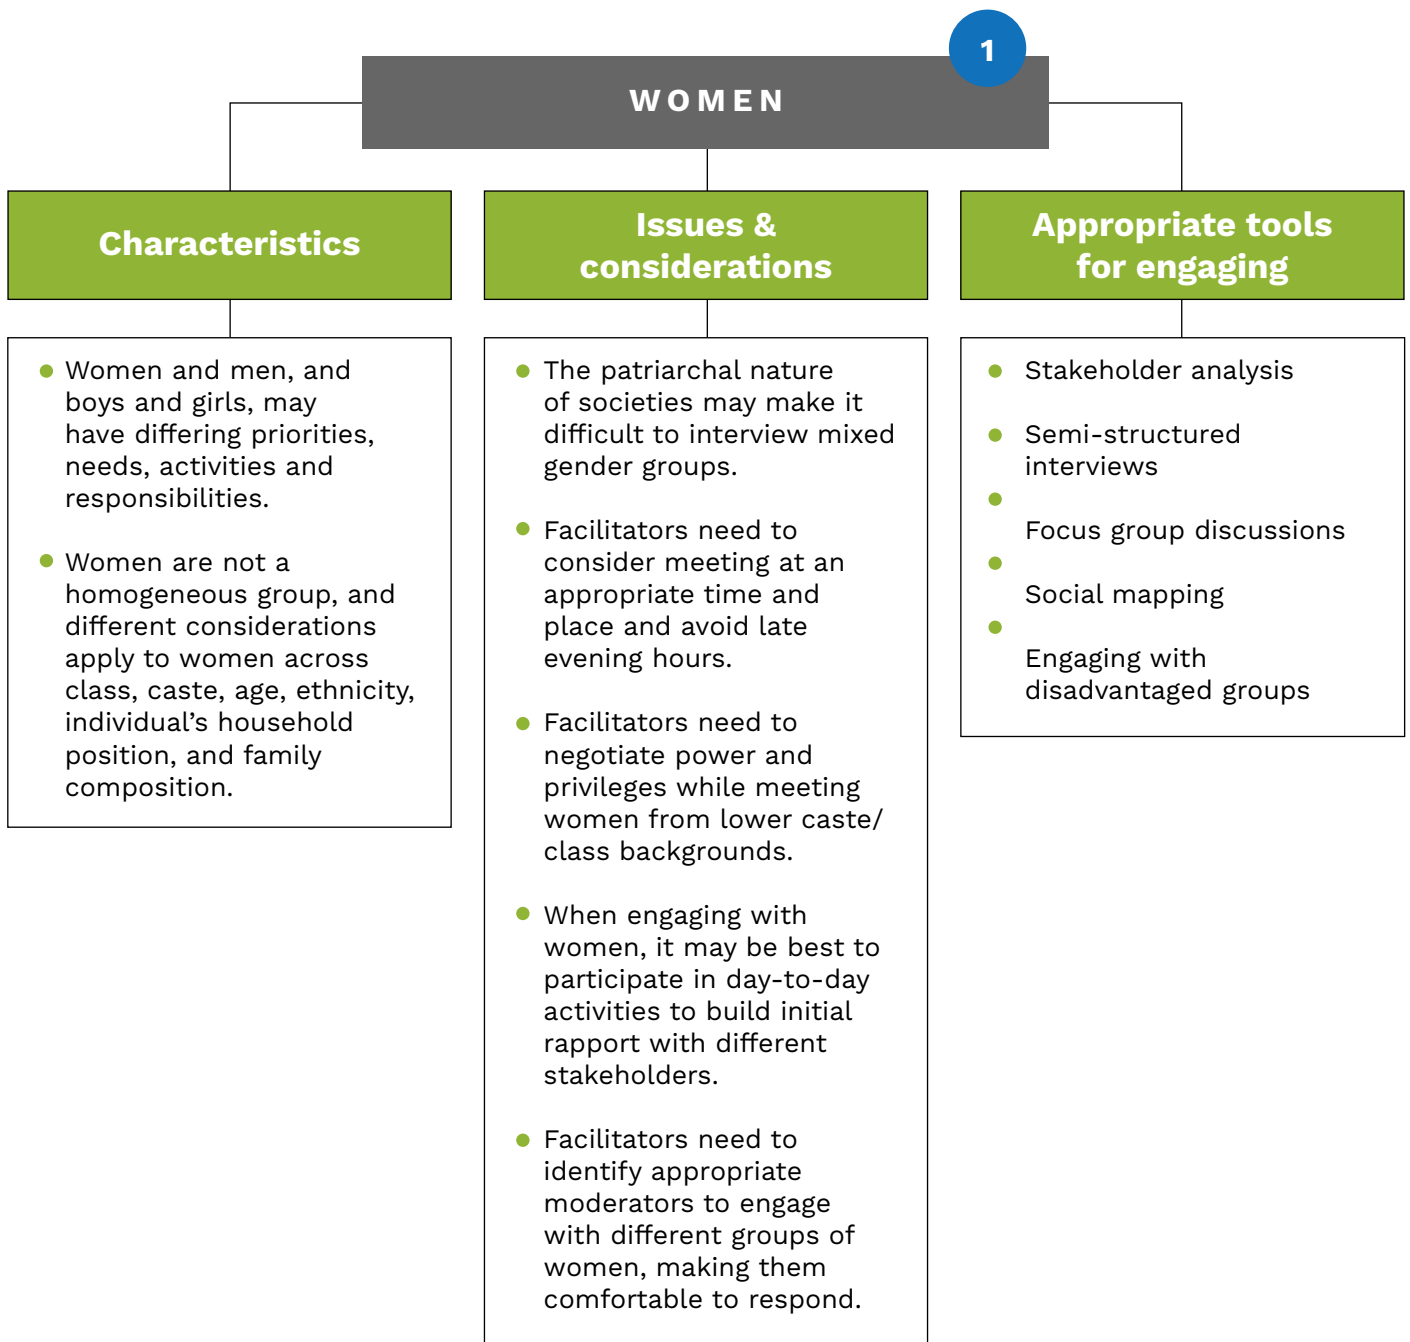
1

WOMEN

Characteristics

- Women and men, and boys and girls, may have differing priorities, needs, activities and responsibilities.
- Women are not a homogeneous group, and different considerations apply to women across class, caste, age, ethnicity, individual’s household position, and family composition.

Issues & considerations

- The patriarchal nature of societies may make it difficult to interview mixed gender groups.
- Facilitators need to consider meeting at an appropriate time and place and avoid late evening hours.
- Facilitators need to negotiate power and privileges while meeting women from lower caste/ class backgrounds.
- When engaging with women, it may be best to participate in day-to-day activities to build initial rapport with different stakeholders.
- Facilitators need to identify appropriate moderators to engage with different groups of women, making them comfortable to respond.

Appropriate tools for engaging

- Stakeholder analysis
- Semi-structured interviews
- Focus group discussions
- Social mapping
- Engaging with disadvantaged groups